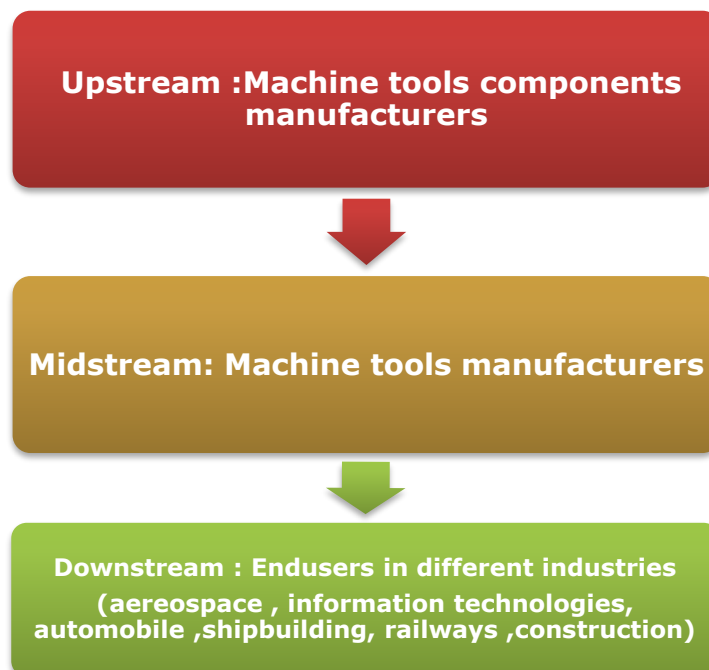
Upstream :Machine tools components manufacturers

Midstream: Machine tools manufacturers

Downstream : Endusers in different industries (aereospace , information technologies, automobile ,shipbuilding, railways ,construction)